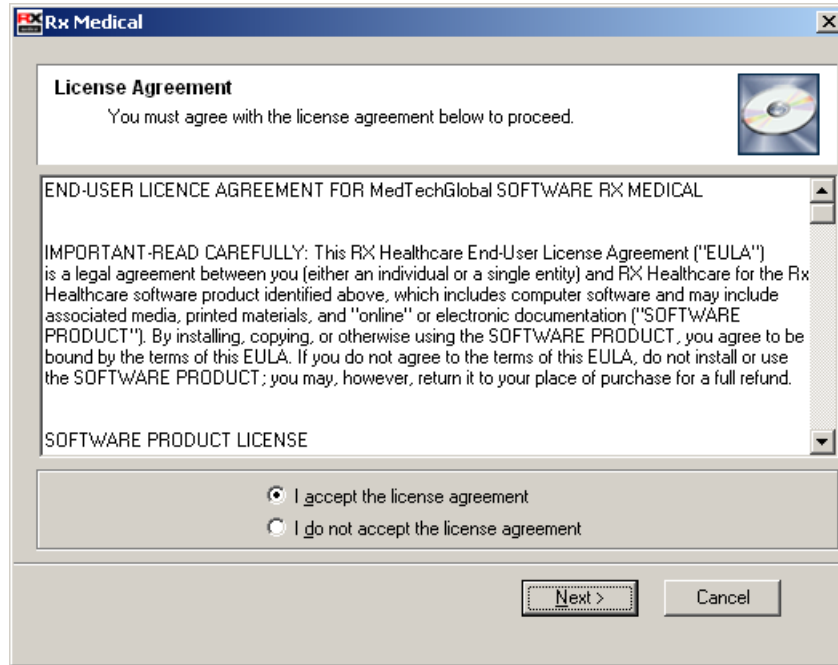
Rx Medical

License Agreement

You must agree with the license agreement below to proceed.

END-USER LICENCE AGREEMENT FOR MedTechGlobal SOFTWARE RX MEDICAL

IMPORTANT-READ CAREFULLY: This RX Healthcare End-User License Agreement ("EULA") is a legal agreement between you (either an individual or a single entity) and RX Healthcare for the Rx Healthcare software product identified above, which includes computer software and may include associated media, printed materials, and "online" or electronic documentation ("SOFTWARE PRODUCT"). By installing, copying, or otherwise using the SOFTWARE PRODUCT, you agree to be bound by the terms of this EULA. If you do not agree to the terms of this EULA, do not install or use the SOFTWARE PRODUCT; you may, however, return it to your place of purchase for a full refund.

SOFTWARE PRODUCT LICENSE

I accept the license agreement

I do not accept the license agreement

Next >

Cancel